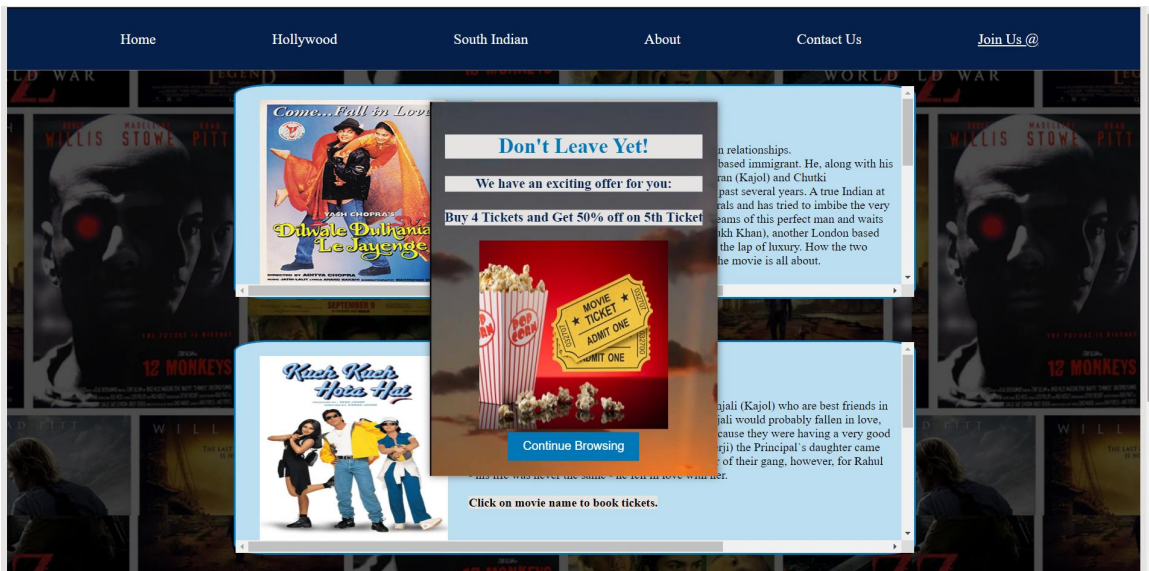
Home Hollywood South Indian About Contact Us Join Us @

Come...Fall in Love

YASH CHOPRA'S

Dilwale Dulhania Le Jayenge

DIRECTED BY ADITYA CHOPRA

n relationships. based immigrant. He, along with his ran (Kajol) and Chutki past several years. A true Indian at rals and has tried to imbibe the very eams of this perfect man and waits kh Khan), another London based the lap of luxury. How the two he movie is all about.

Don't Leave Yet!

We have an exciting offer for you:

Buy 4 Tickets and Get 50% off on 5th Ticket

POP CORN

MOVIE TICKET ADMIT ONE

ADMIT ONE

Continue Browsing

Kuch Kuch Hota Hai

njali (Kajol) who are best friends in jali would probably fallen in love, cause they were having a very good rji) the Principal's daughter came r of their gang, however, for Rahul his life was never the same - he fell in love with her.

Click on movie name to book tickets.

WORLD WAR Z

WILLIS STOWE PITT

12 MONKEYS

LEGEND